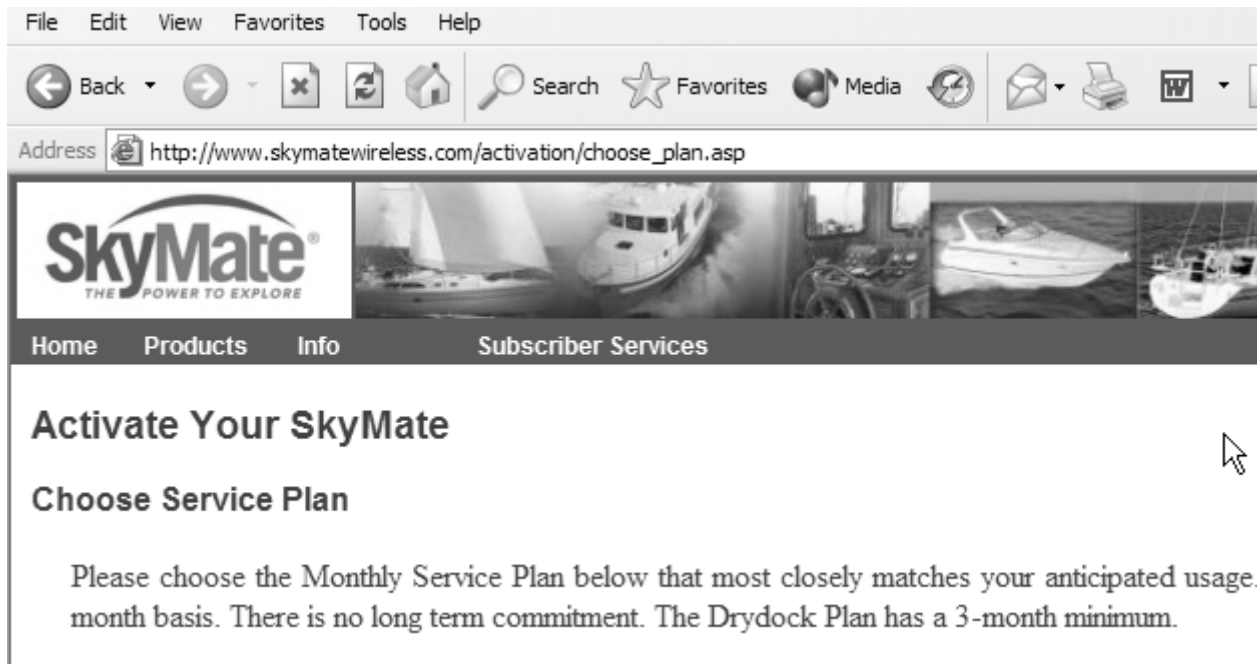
File Edit View Favorites Tools Help

Back Search Favorites Media

Address http://www.skymatewireless.com/activation/choose_plan.asp

SkyMate®
THE POWER TO EXPLORE

Home Products Info Subscriber Services

Activate Your SkyMate

Choose Service Plan

Please choose the Monthly Service Plan below that most closely matches your anticipated usage. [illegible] month basis. There is no long term commitment. The Drydock Plan has a 3-month minimum.